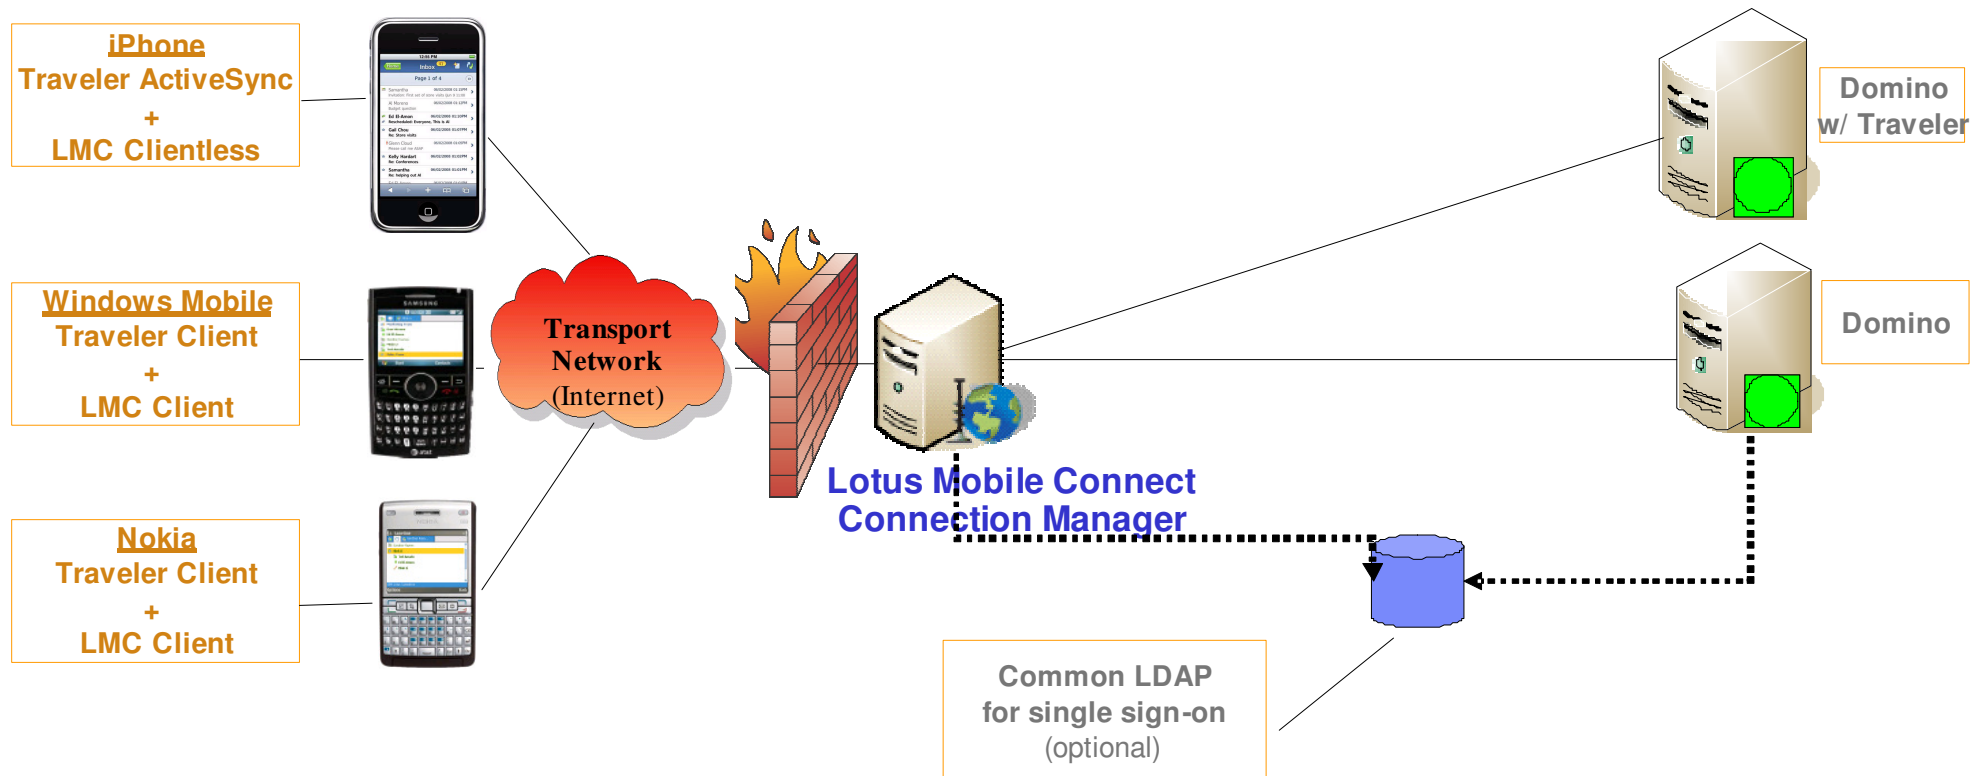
iPhone
Traveler ActiveSync
+
LMC Clientless

Windows Mobile
Traveler Client
+
LMC Client

Nokia
Traveler Client
+
LMC Client

Transport
Network
(Internet)

Lotus Mobile Connect
Connection Manager

Domino
w/ Traveler

Domino

Common LDAP
for single sign-on
(optional)